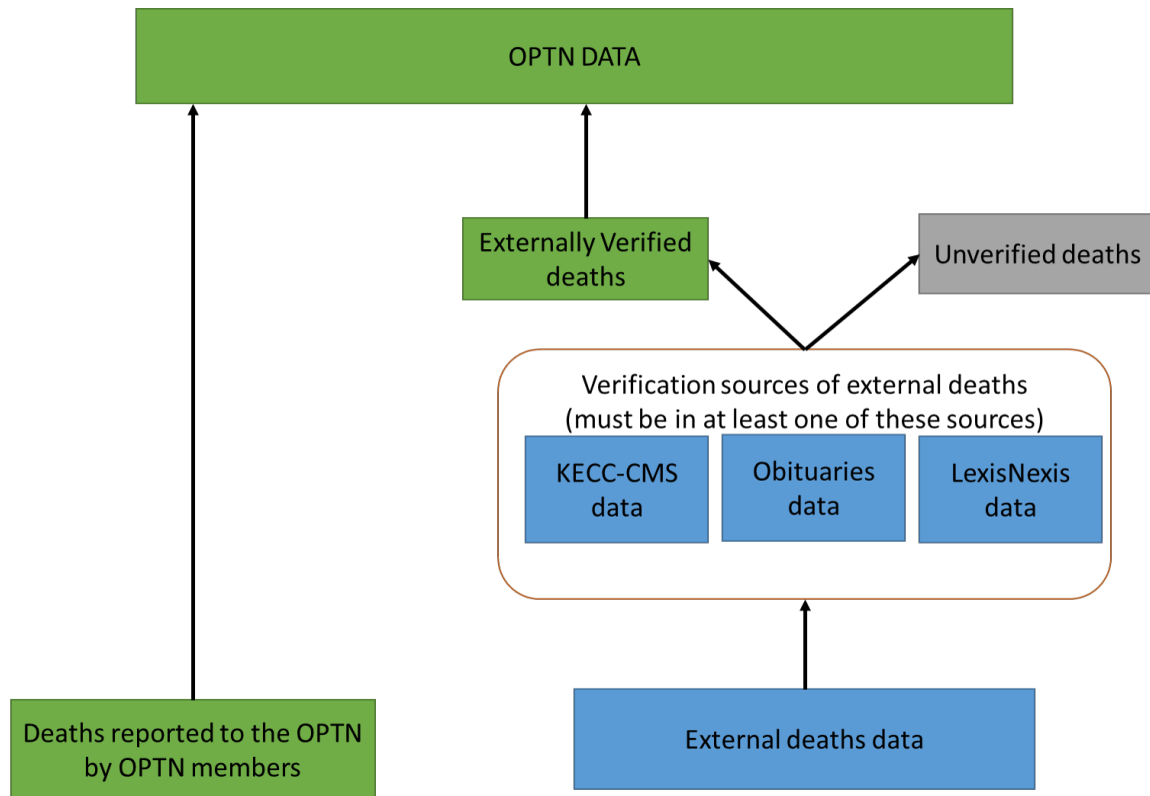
OPTN DATA

Externally Verified deaths

Unverified deaths

Verification sources of external deaths
(must be in at least one of these sources)

KECC-CMS data

Obituaries data

LexisNexis data

Deaths reported to the OPTN by OPTN members

External deaths data